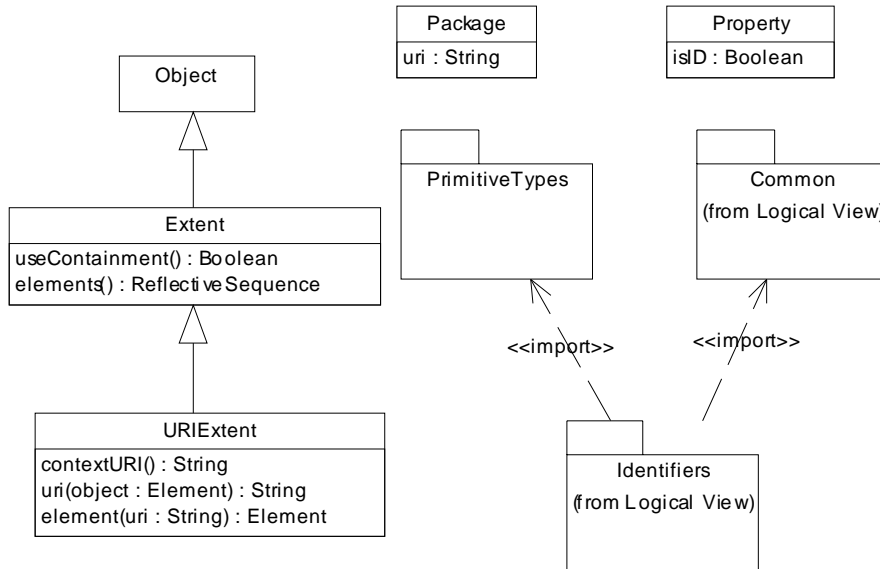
Package
uri : String

Property
isID : Boolean

Object

Extent
useContainment() : Boolean
elements() : ReflectiveSequence

URIExtent
contextURI() : String
uri(object : Element) : String
element(uri : String) : Element

PrimitiveTypes

Common
(from Logical View)

<<import>>

<<import>>

Identifiers
(from Logical View)